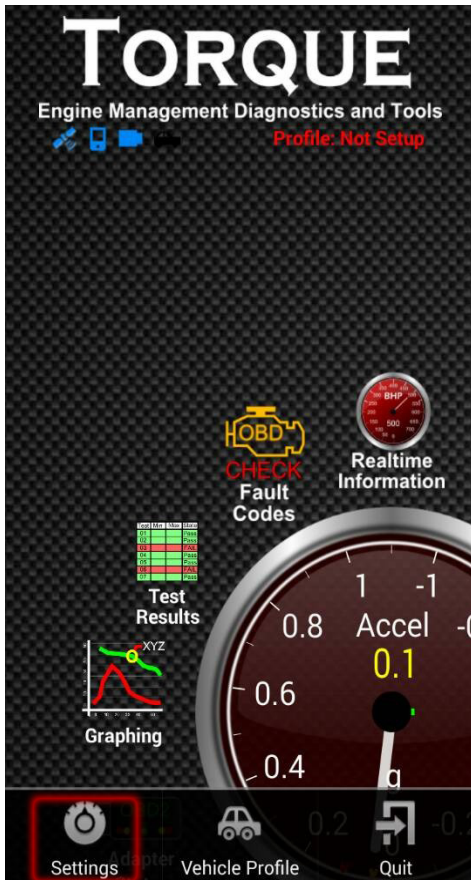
TORQUE
Engine Management Diagnostics and Tools
Profile: Not Setup

OBD
CHECK
Fault Codes

BHP
500
Realtime Information

| Test | Min | Max | Status |
|---|---|---|---|
| 01 | | | Pass |
| 02 | | | Pass |
| 03 | | | FAIL |
| 04 | | | Pass |
| 05 | | | Pass |
| 06 | | | FAIL |
| 07 | | | Pass |

Test Results

XYZ
Graphing

1 -1
0.8 Accel -0
0.1
0.6
0.4
g

Settings
Adapter
Vehicle Profile
0.2
Quit